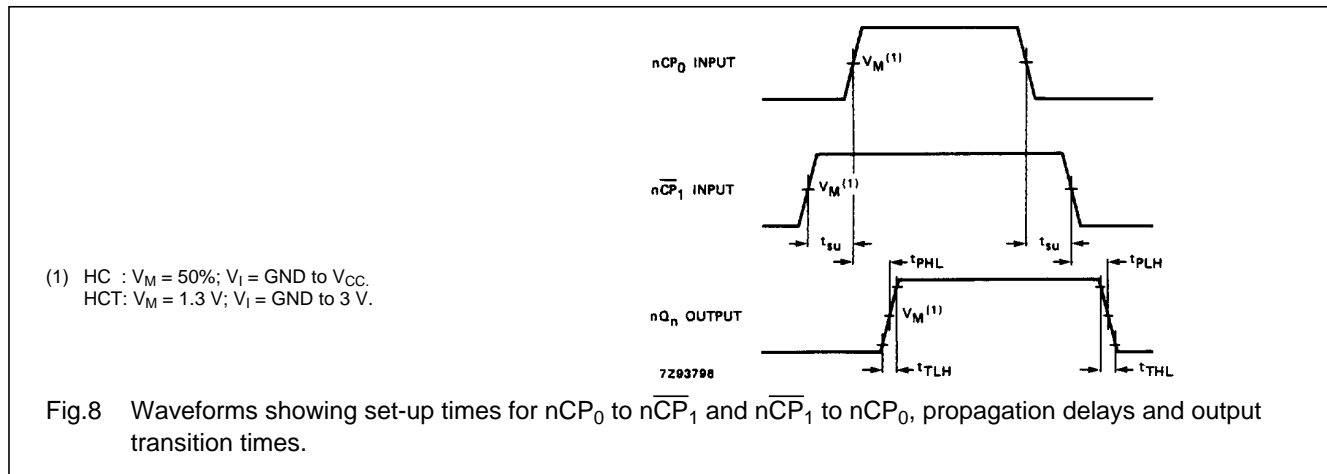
$nCP_0$ INPUT

$V_M^{(1)}$

$n\overline{CP}_1$ INPUT

$V_M^{(1)}$

$t_{su}$

$t_{su}$

(1) HC : $V_M$ = 50%; $V_I$ = GND to $V_{CC}$.
HCT: $V_M$ = 1.3 V; $V_I$ = GND to 3 V.

$t_{PHL}$

$t_{PLH}$

$nQ_n$ OUTPUT

$V_M^{(1)}$

7Z93798

$t_{TLH}$

$t_{THL}$

Fig.8 Waveforms showing set-up times for $nCP_0$ to $n\overline{CP}_1$ and $n\overline{CP}_1$ to $nCP_0$, propagation delays and output transition times.